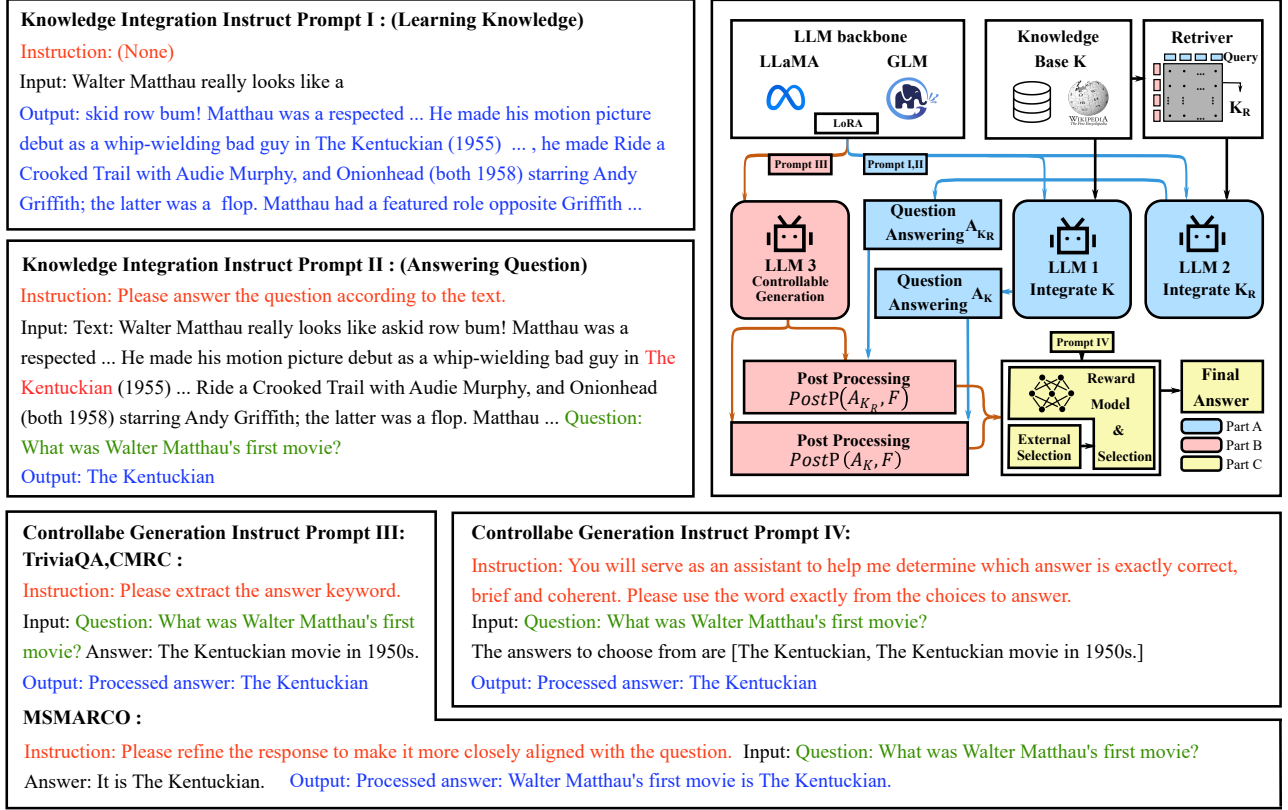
Knowledge Integration Instruct Prompt I : (Learning Knowledge)

Instruction: (None)

Input: Walter Matthau really looks like a

Output: skid row bum! Matthau was a respected ... He made his motion picture debut as a whip-wielding bad guy in The Kentuckian (1955) ... , he made Ride a Crooked Trail with Audie Murphy, and Onionhead (both 1958) starring Andy Griffith; the latter was a flop. Matthau had a featured role opposite Griffith ...

Knowledge Integration Instruct Prompt II : (Answering Question)

Instruction: Please answer the question according to the text.

Input: Text: Walter Matthau really looks like askid row bum! Matthau was a respected ... He made his motion picture debut as a whip-wielding bad guy in The Kentuckian (1955) ... Ride a Crooked Trail with Audie Murphy, and Onionhead (both 1958) starring Andy Griffith; the latter was a flop. Matthau ... Question: What was Walter Matthau's first movie?

Output: The Kentuckian

LLM backbone
LLaMA
GLM
LoRA

Knowledge Base K

WIKIPEDIA The Free Encyclopedia

Retriver
Query
$K_R$

Prompt III
Prompt I,II

Question Answering $A_{K_R}$

LLM 3 Controllable Generation

Question Answering $A_K$

LLM 1 Integrate K

LLM 2 Integrate $K_R$

Prompt IV

Post Processing $PostP(A_{K_R}, F)$

Post Processing $PostP(A_K, F)$

Reward Model & Selection

External Selection

Final Answer

Part A
Part B
Part C

Controllabe Generation Instruct Prompt III: TriviaQA,CMRC :

Instruction: Please extract the answer keyword.

Input: Question: What was Walter Matthau's first movie? Answer: The Kentuckian movie in 1950s.

Output: Processed answer: The Kentuckian

MSMARCO :

Controllabe Generation Instruct Prompt IV:

Instruction: You will serve as an assistant to help me determine which answer is exactly correct, brief and coherent. Please use the word exactly from the choices to answer.

Input: Question: What was Walter Matthau's first movie?

The answers to choose from are [The Kentuckian, The Kentuckian movie in 1950s.]

Output: Processed answer: The Kentuckian

Instruction: Please refine the response to make it more closely aligned with the question. Input: Question: What was Walter Matthau's first movie? Answer: It is The Kentuckian. Output: Processed answer: Walter Matthau's first movie is The Kentuckian.